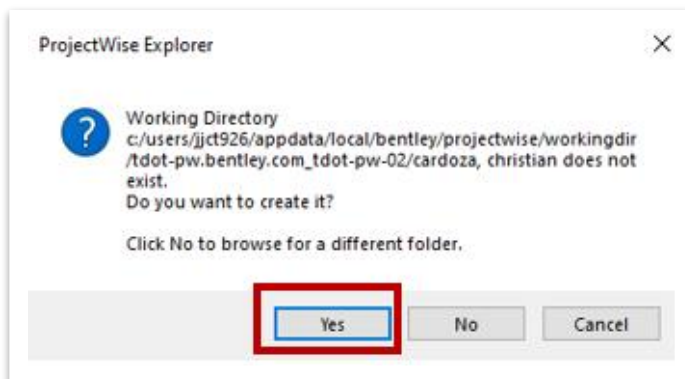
ProjectWise Explorer

×

?

Working Directory
c:/users/jjct926/appdata/local/bentley/projectwise/workingdir/tdot-pw.bentley.com_tdot-pw-02/cardoza, christian does not exist.
Do you want to create it?

Click No to browse for a different folder.

Yes
No
Cancel